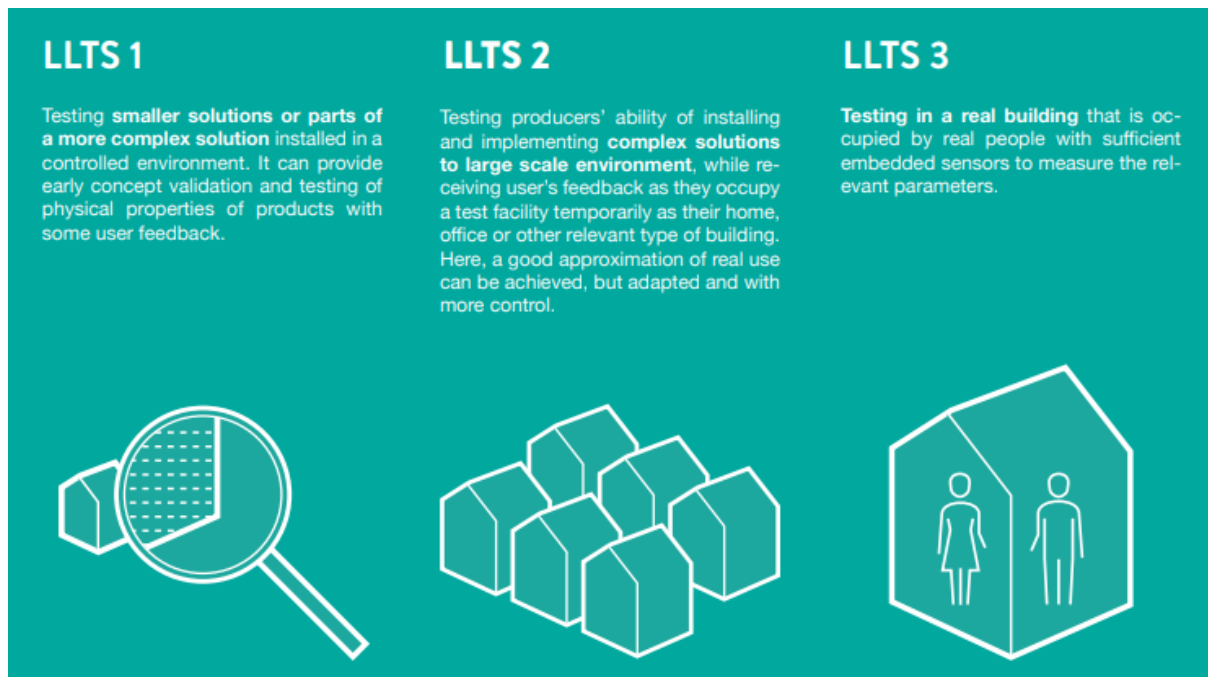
LLTS 1

Testing smaller solutions or parts of a more complex solution installed in a controlled environment. It can provide early concept validation and testing of physical properties of products with some user feedback.

LLTS 2

Testing producers' ability of installing and implementing complex solutions to large scale environment, while receiving user's feedback as they occupy a test facility temporarily as their home, office or other relevant type of building. Here, a good approximation of real use can be achieved, but adapted and with more control.

LLTS 3

Testing in a real building that is occupied by real people with sufficient embedded sensors to measure the relevant parameters.